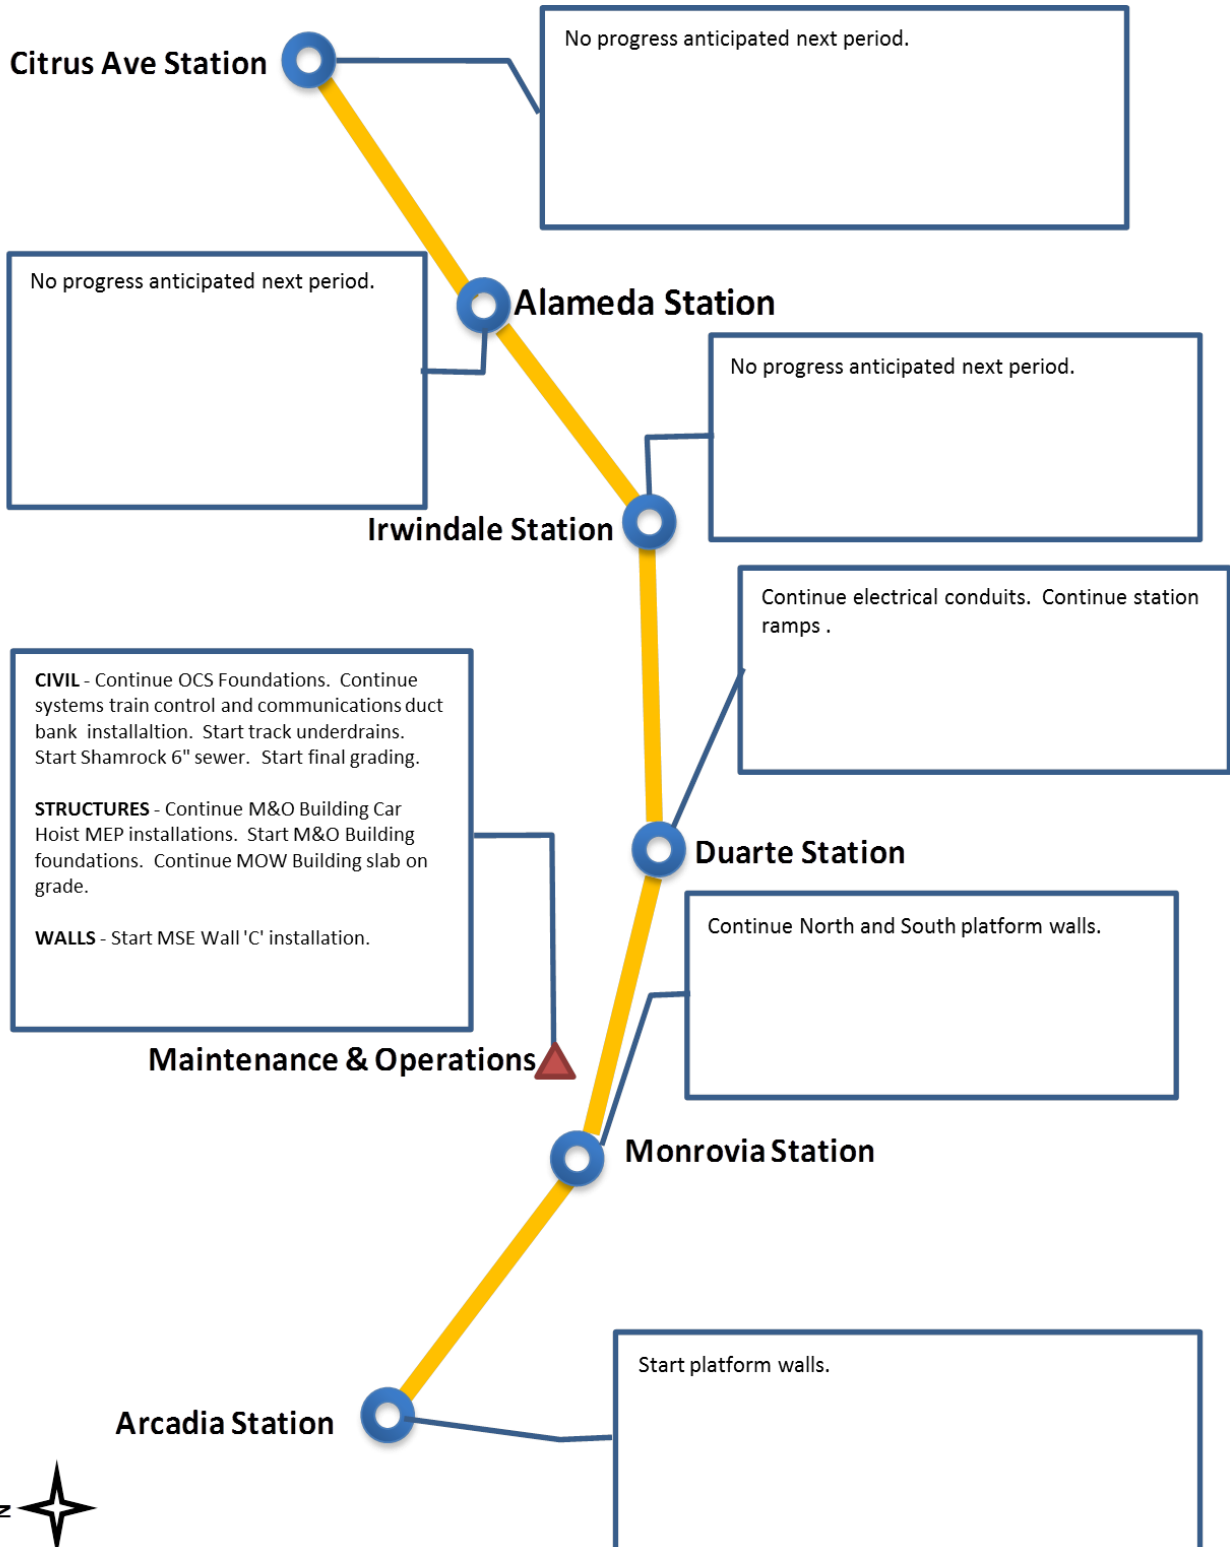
Citrus Ave Station

No progress anticipated next period.

No progress anticipated next period.

Alameda Station

No progress anticipated next period.

Irwindale Station

Continue electrical conduits. Continue station ramps .

**CIVIL** - Continue OCS Foundations. Continue systems train control and communications duct bank installaltion. Start track underdrains. Start Shamrock 6" sewer. Start final grading.

**STRUCTURES** - Continue M&O Building Car Hoist MEP installations. Start M&O Building foundations. Continue MOW Building slab on grade.

**WALLS** - Start MSE Wall 'C' installation.

Duarte Station

Continue North and South platform walls.

Maintenance & Operations

Monrovia Station

Arcadia Station

Start platform walls.

N